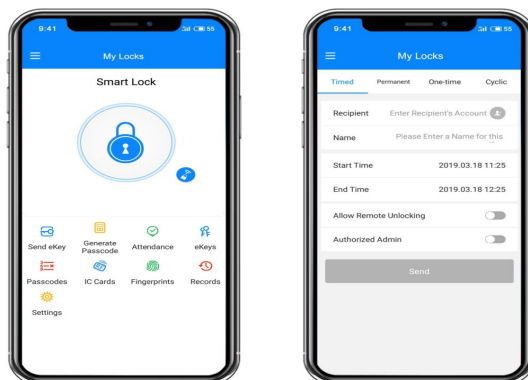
9:41
55
My Locks
Smart Lock
Send eKey
Generate Passcode
Attendance
eKeys
Passcodes
IC Cards
Fingerprints
Records
Settings

9:41
55
My Locks
Timed
Permanent
One-time
Cyclic
Recipient
Enter Recipient's Account
Name
Please Enter a Name for this
Start Time
2019.03.18 11:25
End Time
2019.03.18 12:25
Allow Remote Unlocking
Authorized Admin
Send